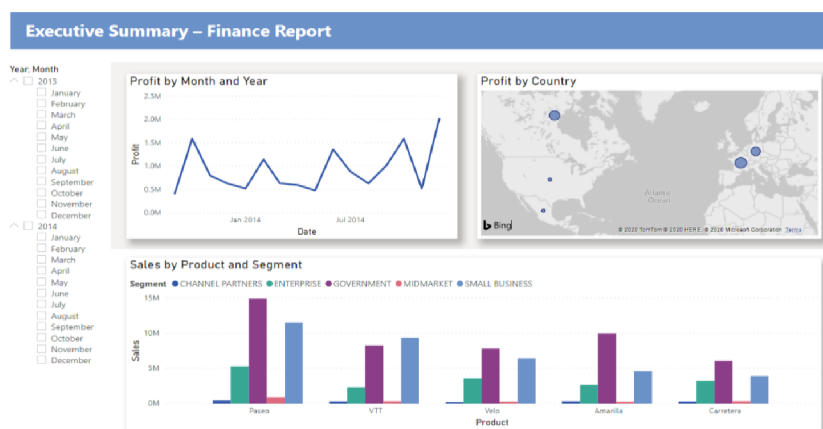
Executive Summary – Finance Report

Year, Month
2013
January
February
March
April
May
June
July
August
September
October
November
December
2014
January
February
March
April
May
June
July
August
September
October
November
December

Profit by Month and Year
2.5M
2.0M
1.5M
1.0M
0.5M
0.0M
Profit
Jan 2014
Jul 2014
Date

Profit by Country
Atlantic Ocean
Bing
© 2020 TomTom © 2020 HERE © 2020 Microsoft Corporation Terms

Sales by Product and Segment
Segment ● CHANNEL PARTNERS ● ENTERPRISE ● GOVERNMENT ● MIDMARKET ● SMALL BUSINESS
15M
10M
5M
0M
Sales
Paseo
VTT
Velo
Amarilla
Carretera
Product